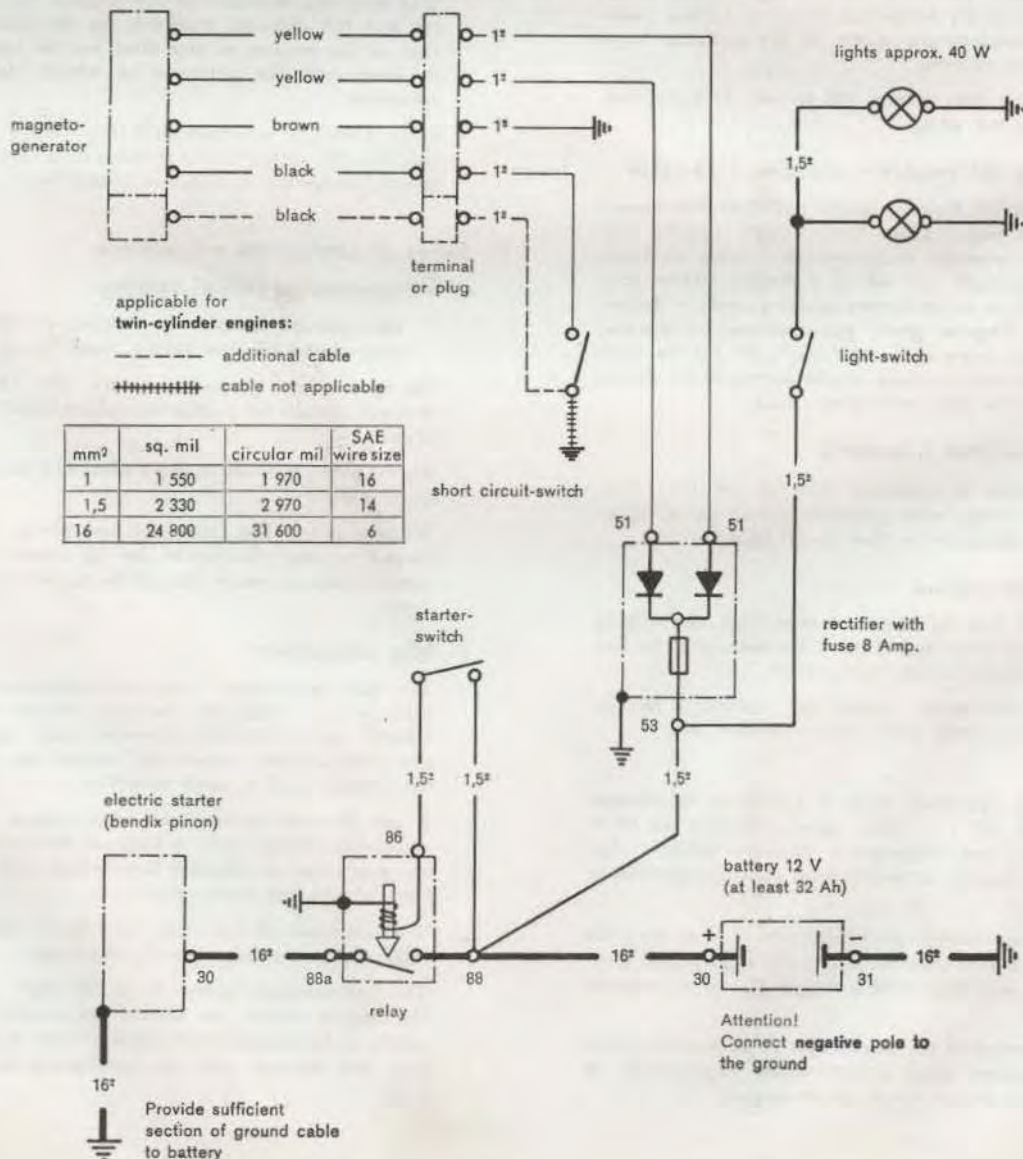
magneto-generator

yellow
yellow
brown
black
black

$1^2$
$1^2$
$1^2$
$1^2$
$1^2$

terminal or plug

lights approx. 40 W

$1,5^2$

light-switch

$1,5^2$

applicable for **twin-cylinder engines:**

additional cable

cable not applicable

| mm² | sq. mil | circular mil | SAE wire size |
|---|---|---|---|
| 1 | 1 550 | 1 970 | 16 |
| 1,5 | 2 330 | 2 970 | 14 |
| 16 | 24 800 | 31 600 | 6 |

short circuit-switch

51 51

rectifier with fuse 8 Amp.

53

starter-switch

$1,5^2$ $1,5^2$ $1,5^2$

electric starter (bendix pinon)

86

battery 12 V (at least 32 Ah)

30 $16^2$ 88a 88 $16^2$ + 30 – 31 $16^2$

relay

Attention! Connect **negative pole to the ground**

$16^2$

Provide sufficient section of ground cable to battery